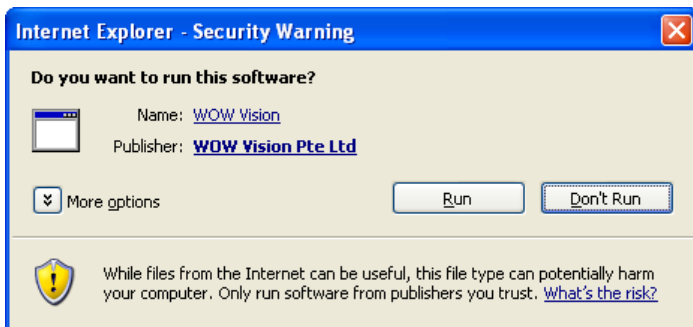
Internet Explorer - Security Warning

Do you want to run this software?

Name: WOW Vision

Publisher: WOW Vision Pte Ltd

More options

Run

Don't Run

While files from the Internet can be useful, this file type can potentially harm your computer. Only run software from publishers you trust. What's the risk?